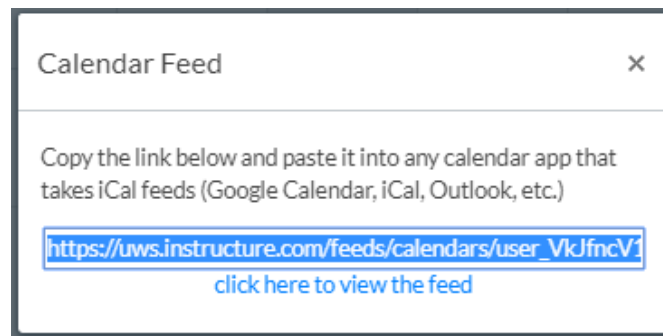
Calendar Feed

×

Copy the link below and paste it into any calendar app that takes iCal feeds (Google Calendar, iCal, Outlook, etc.)

https://uws.instructure.com/feeds/calendars/user_VkJfncV1

click here to view the feed